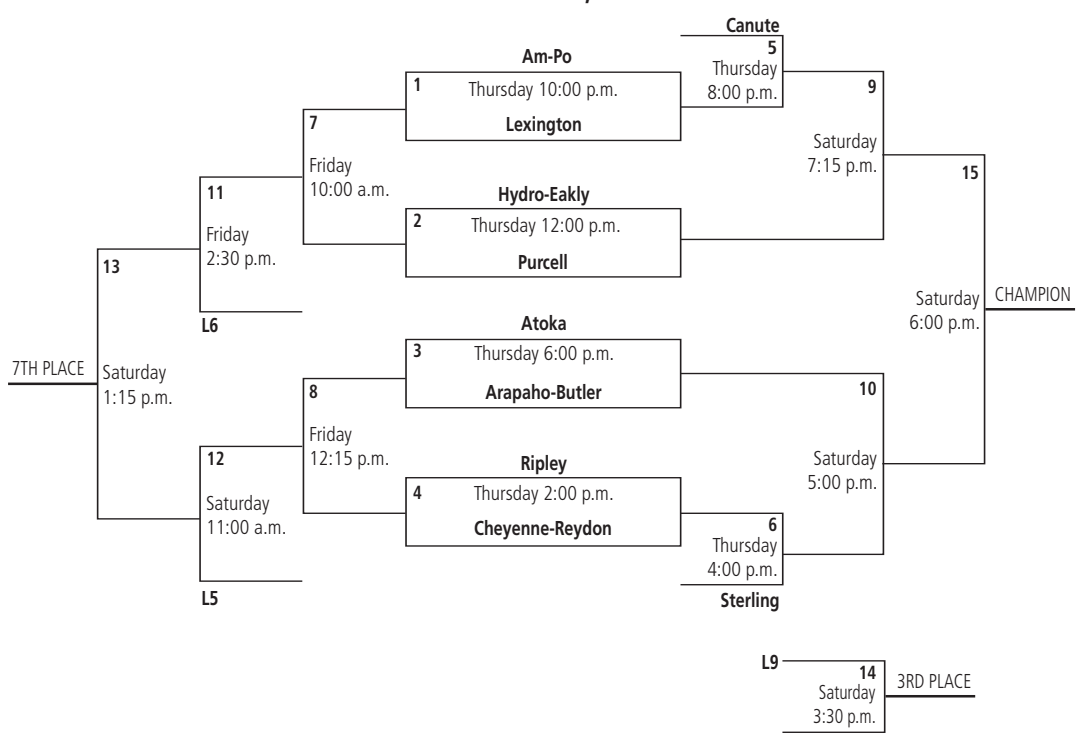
Canute
5
Thursday
8:00 p.m.

Am-Po
1
Thursday 10:00 p.m.
Lexington

9
Saturday
7:15 p.m.

7
Friday
10:00 a.m.

11
Friday
2:30 p.m.

Hydro-Eakly
2
Thursday 12:00 p.m.
Purcell

15

13

Saturday
6:00 p.m.

CHAMPION

L6

Atoka
3
Thursday 6:00 p.m.
Arapaho-Butler

7TH PLACE

Saturday
1:15 p.m.

8
Friday
12:15 p.m.

10
Saturday
5:00 p.m.

12
Saturday
11:00 a.m.

Ripley
4
Thursday 2:00 p.m.
Cheyenne-Reydon

6
Thursday
4:00 p.m.
Sterling

L5

L9
14
Saturday
3:30 p.m.
3RD PLACE